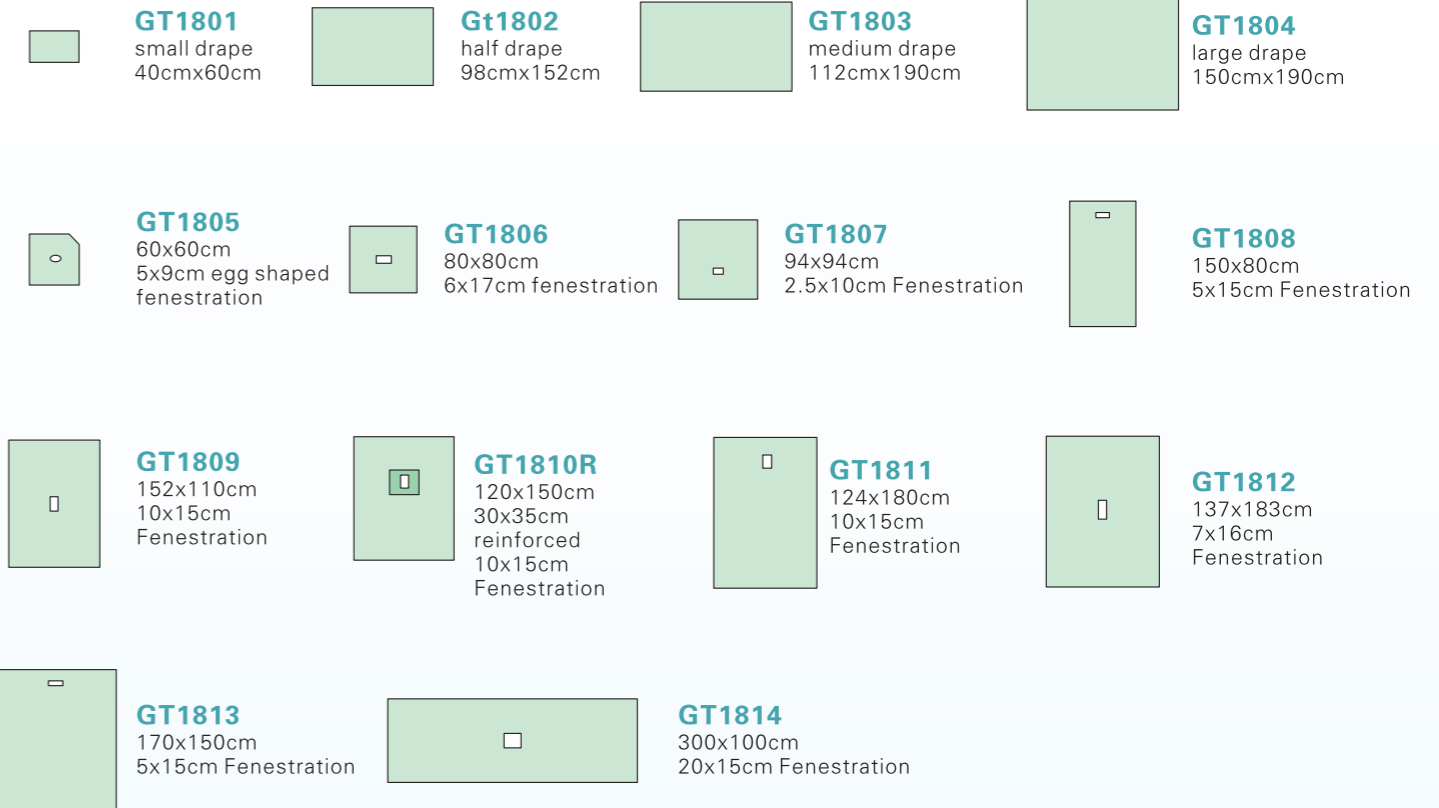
GT1801
small drape
40cmx60cm

Gt1802
half drape
98cmx152cm

GT1803
medium drape
112cmx190cm

GT1804
large drape
150cmx190cm

GT1805
60x60cm
5x9cm egg shaped fenestration

GT1806
80x80cm
6x17cm fenestration

GT1807
94x94cm
2.5x10cm Fenestration

GT1808
150x80cm
5x15cm Fenestration

GT1809
152x110cm
10x15cm
Fenestration

GT1810R
120x150cm
30x35cm
reinforced
10x15cm
Fenestration

GT1811
124x180cm
10x15cm
Fenestration

GT1812
137x183cm
7x16cm
Fenestration

GT1813
170x150cm
5x15cm Fenestration

GT1814
300x100cm
20x15cm Fenestration